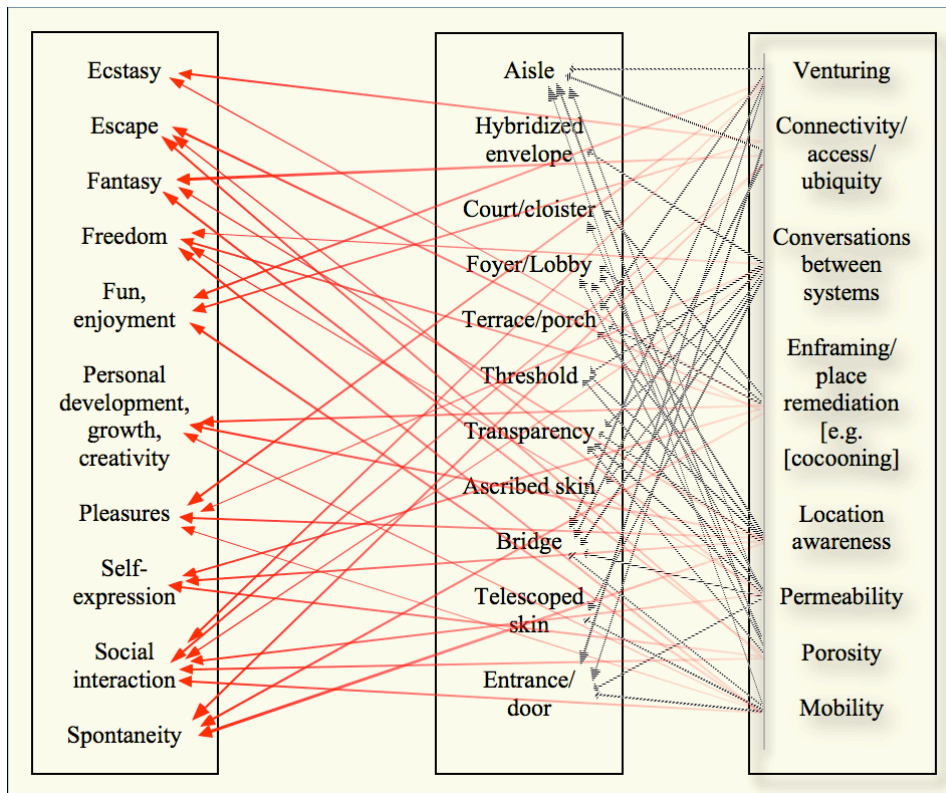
Ecstasy
Escape
Fantasy
Freedom
Fun, enjoyment
Personal development, growth, creativity
Pleasures
Self-expression
Social interaction
Spontaneity

Aisle
Hybridized envelope
Court/cloister
Foyer/Lobby
Terrace/porch
Threshold
Transparency
Ascribed skin
Bridge
Telescoped skin
Entrance/door

Venturing
Connectivity/ access/ ubiquity
Conversations between systems
Enframing/ place remediation [e.g. [cocooning]
Location awareness
Permeability
Porosity
Mobility